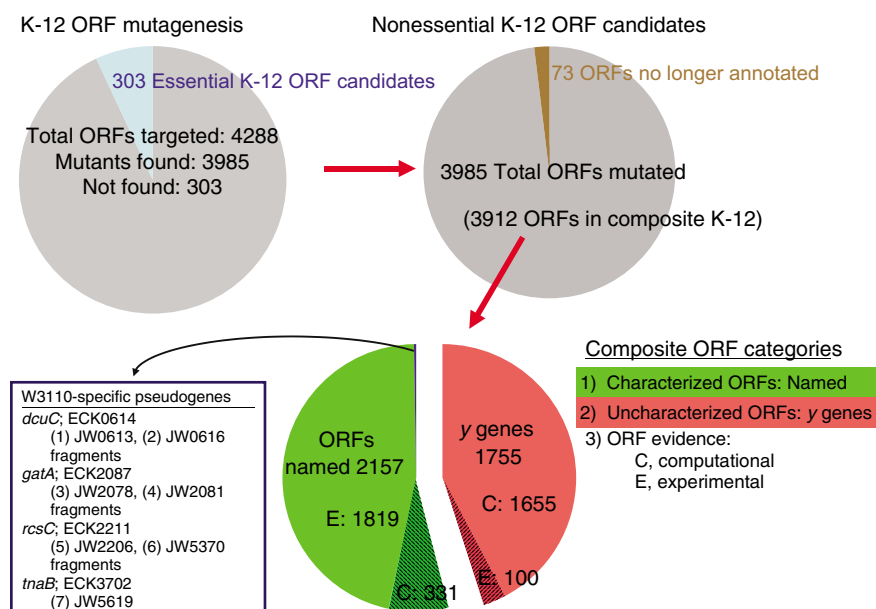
K-12 ORF mutagenesis

303 Essential K-12 ORF candidates

Total ORFs targeted: 4288
Mutants found: 3985
Not found: 303

Nonessential K-12 ORF candidates

73 ORFs no longer annotated

3985 Total ORFs mutated

(3912 ORFs in composite K-12)

W3110-specific pseudogenes
*dcuC*; ECK0614
(1) JW0613, (2) JW0616 fragments
*gatA*; ECK2087
(3) JW2078, (4) JW2081 fragments
*rcsC*; ECK2211
(5) JW2206, (6) JW5370 fragments
*tnaB*; ECK3702
(7) JW5619

ORFs named 2157

E: 1819

C: 331

*y* genes 1755

C: 1655

E: 100

Composite ORF categories
1) Characterized ORFs: Named
2) Uncharacterized ORFs: *y* genes
3) ORF evidence:
C, computational
E, experimental